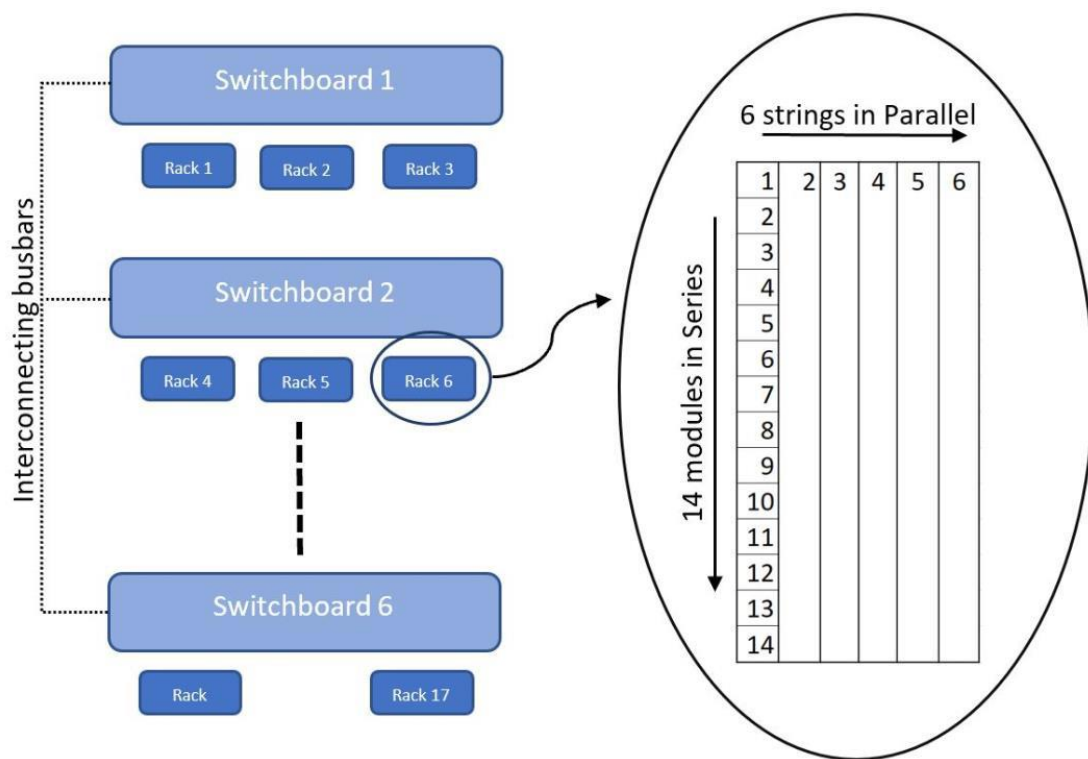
Interconnecting busbars

Switchboard 1

Rack 1
Rack 2
Rack 3

Switchboard 2

Rack 4
Rack 5
Rack 6

Switchboard 6

Rack
Rack 17

6 strings in Parallel

14 modules in Series

| 1 | 2 | 3 | 4 | 5 | 6 |
|---|---|---|---|---|---|
| 2 | | | | | |
| 3 | | | | | |
| 4 | | | | | |
| 5 | | | | | |
| 6 | | | | | |
| 7 | | | | | |
| 8 | | | | | |
| 9 | | | | | |
| 10 | | | | | |
| 11 | | | | | |
| 12 | | | | | |
| 13 | | | | | |
| 14 | | | | | |